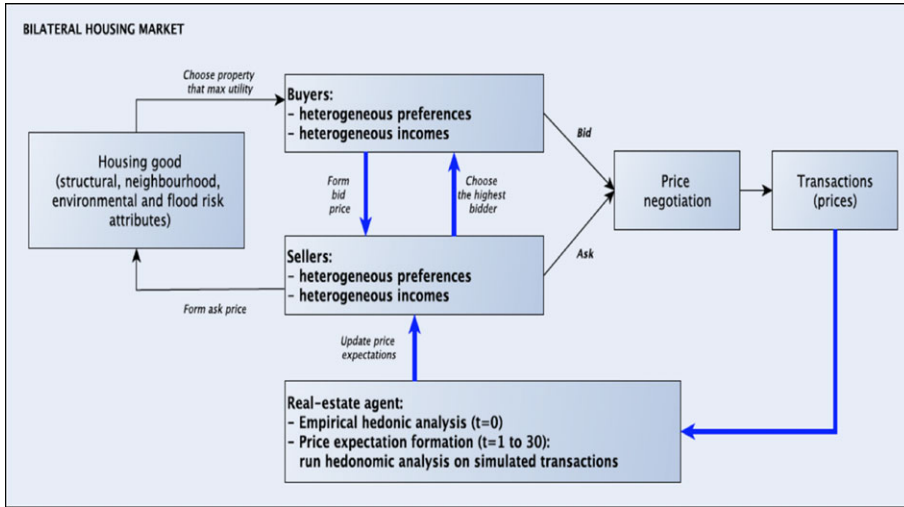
BILATERAL HOUSING MARKET

Choose property that max utility

Buyers:
- heterogeneous preferences
- heterogeneous incomes

Housing good (structural, neighbourhood, environmental and flood risk attributes)

Form bid price

Choose the highest bidder

Bid

Price negotiation

Transactions (prices)

Ask

Sellers:
- heterogeneous preferences
- heterogeneous incomes

Form ask price

Update price expectations

Real-estate agent:
- Empirical hedonic analysis (t=0)
- Price expectation formation (t=1 to 30): run hedonomic analysis on simulated transactions